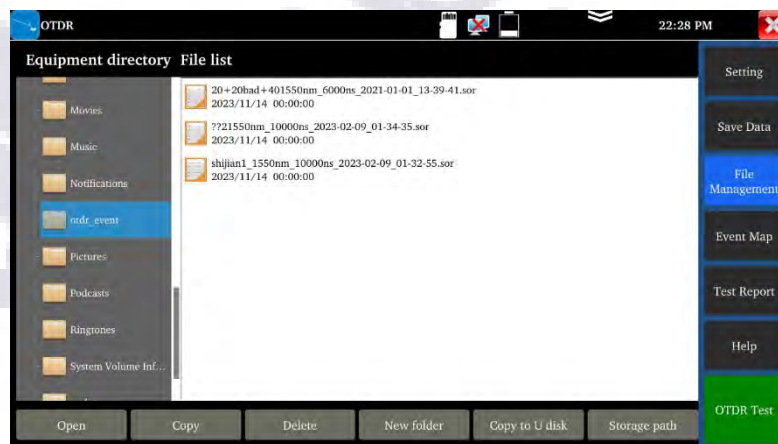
OTDR

22:28 PM

Equipment directory File list

Movies

Music

Notifications

otdr_event

Pictures

Podcasts

Ringtones

System Volume Inf...

20+20bad+401550nm_6000ns_2021-01-01_13-39-41.sor
2023/11/14 00:00:00

??21550nm_10000ns_2023-02-09_01-34-35.sor
2023/11/14 00:00:00

shijian1_1550nm_10000ns_2023-02-09_01-32-55.sor
2023/11/14 00:00:00

Setting

Save Data

File Management

Event Map

Test Report

Help

OTDR Test

Open

Copy

Delete

New folder

Copy to U disk

Storage path